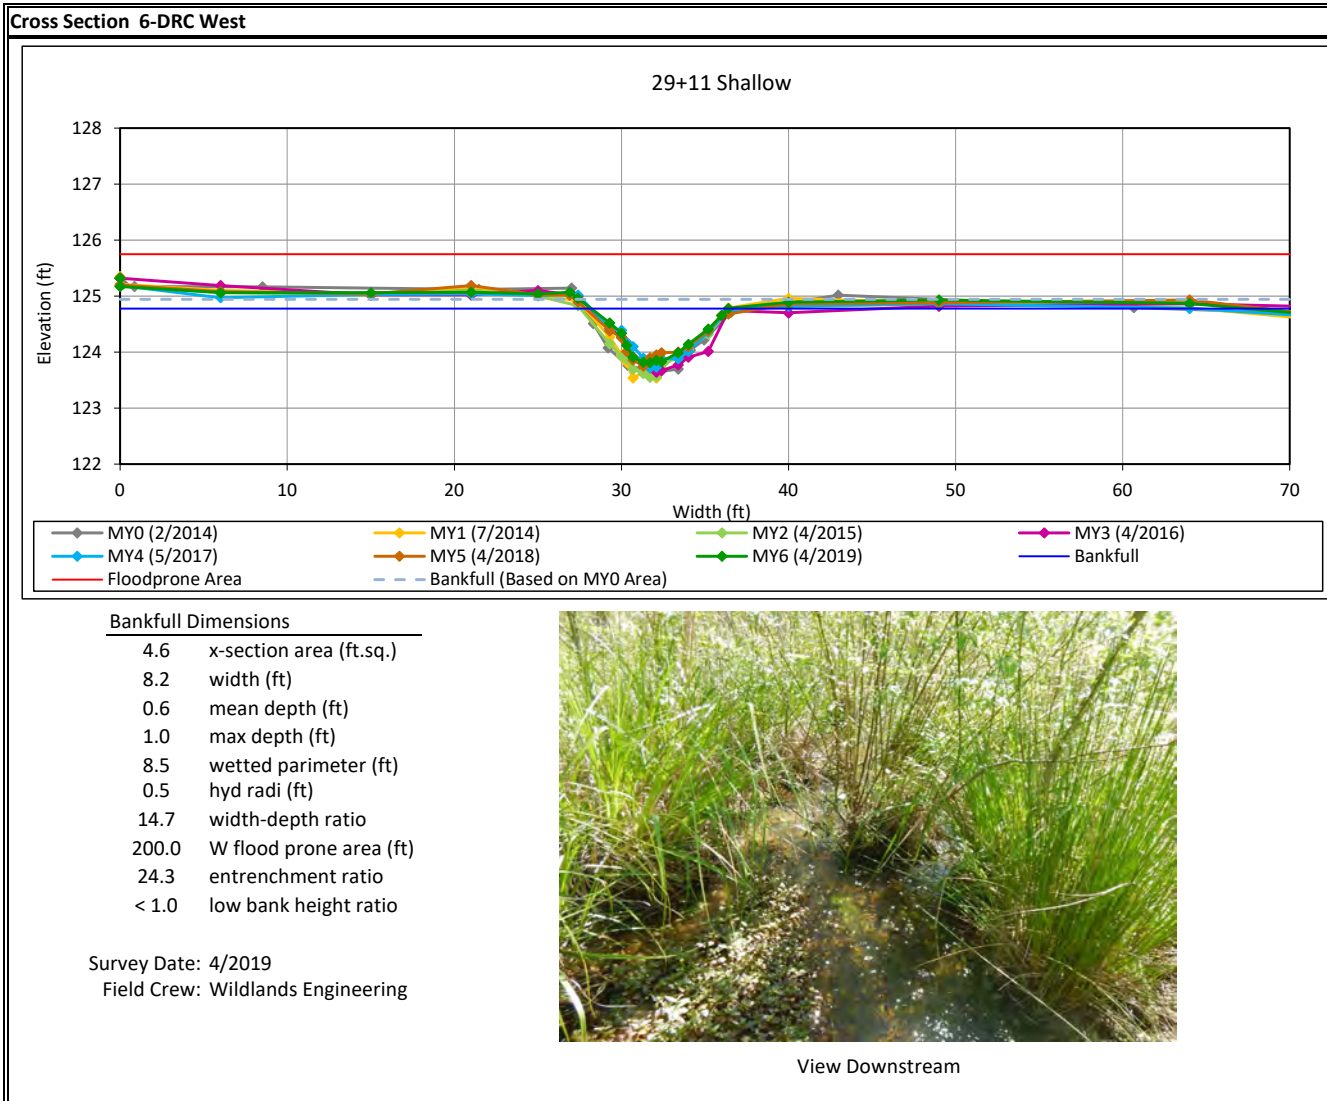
Cross Section 6-DRC West

29+11 Shallow

128
127
126
125
124
123
122

Elevation (ft)

0 10 20 30 40 50 60 70

Width (ft)

MY0 (2/2014)
MY1 (7/2014)
MY2 (4/2015)
MY3 (4/2016)
MY4 (5/2017)
MY5 (4/2018)
MY6 (4/2019)
Bankfull
Floodprone Area
Bankfull (Based on MY0 Area)

Bankfull Dimensions

| | |
|---|---|
| 4.6 | x-section area (ft.sq.) |
| 8.2 | width (ft) |
| 0.6 | mean depth (ft) |
| 1.0 | max depth (ft) |
| 8.5 | wetted parimeter (ft) |
| 0.5 | hyd radi (ft) |
| 14.7 | width-depth ratio |
| 200.0 | W flood prone area (ft) |
| 24.3 | entrenchment ratio |
| < 1.0 | low bank height ratio |

Survey Date: 4/2019
Field Crew: Wildlands Engineering

View Downstream